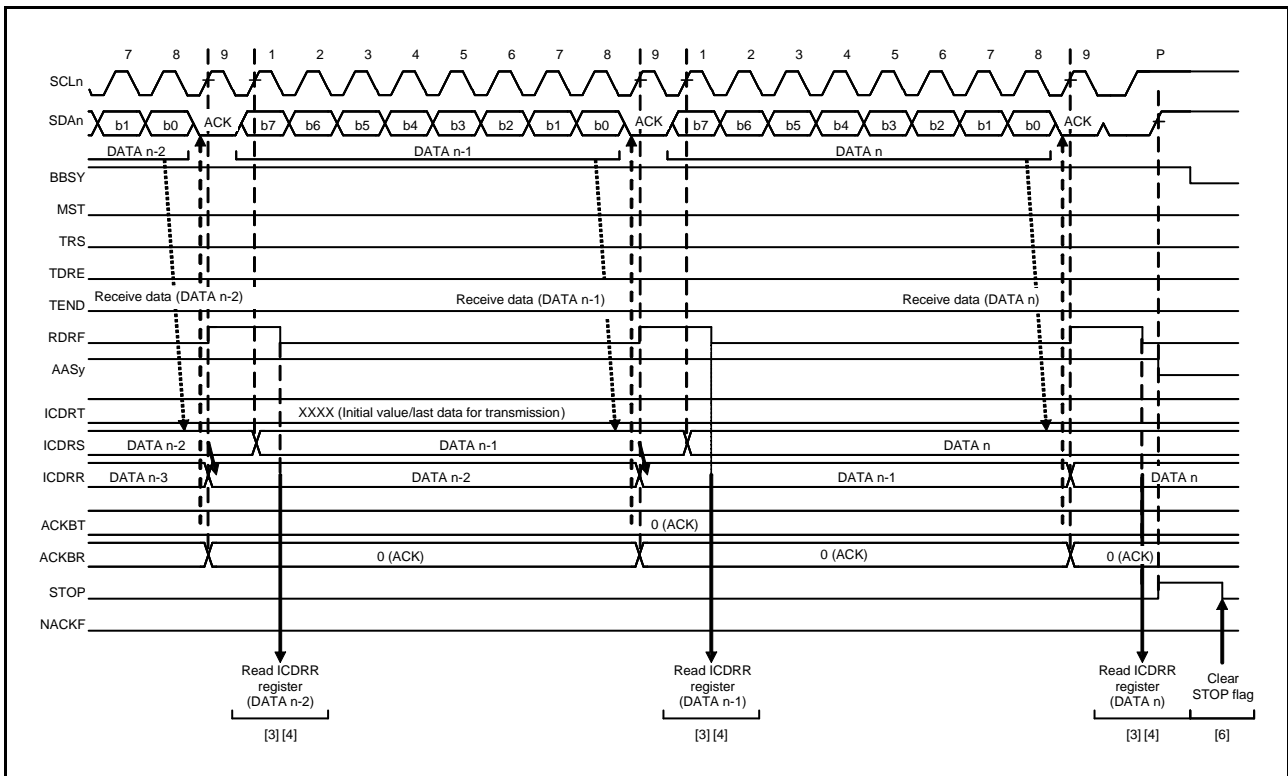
7 8 9 1 2 3 4 5 6 7 8 9 1 2 3 4 5 6 7 8 9 P

SCLn

SDAn b1 b0 ACK b7 b6 b5 b4 b3 b2 b1 b0 ACK b7 b6 b5 b4 b3 b2 b1 b0 ACK

DATA n-2 DATA n-1 DATA n

BBSY

MST

TRS

TDRE

TEND Receive data (DATA n-2) Receive data (DATA n-1) Receive data (DATA n)

RDRF

AASy

ICDRT XXXX (Initial value/last data for transmission)

ICDRS DATA n-2 DATA n-1 DATA n

ICDRR DATA n-3 DATA n-2 DATA n-1 DATA n

ACKBT 0 (ACK)

ACKBR 0 (ACK) 0 (ACK) 0 (ACK)

STOP

NACKF

Read ICDRR register (DATA n-2)

[3] [4]

Read ICDRR register (DATA n-1)

[3] [4]

Read ICDRR register (DATA n)

[3] [4]

Clear STOP flag

[6]